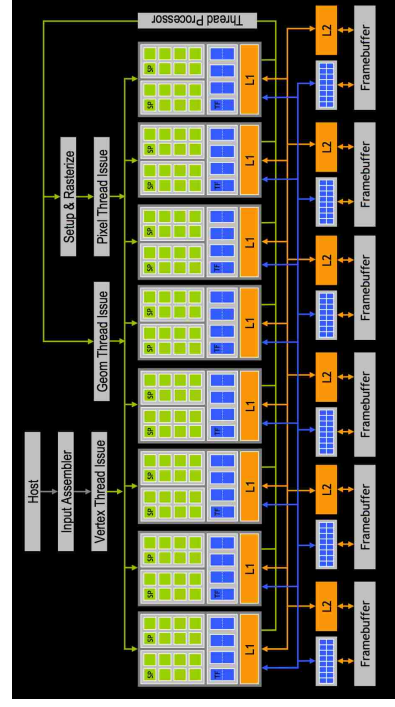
Host

Input Assembler

Vertex Thread Issue

Geom Thread Issue

Setup & Rasterize

Pixel Thread Issue

Thread Processor

SP SP SP SP SP SP SP SP SP SP SP SP SP SP SP SP

TF TF TF TF TF TF TF TF

L1 L1 L1 L1 L1 L1 L1 L1

L2 L2 L2 L2 L2 L2

Framebuffer Framebuffer Framebuffer Framebuffer Framebuffer Framebuffer